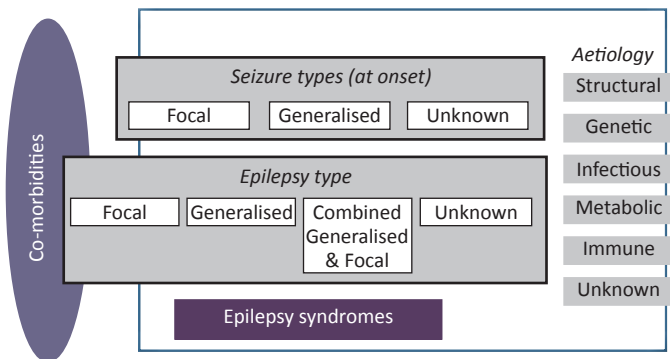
Co-morbidities

Seizure types (at onset)

Focal

Generalised

Unknown

Epilepsy type

Focal

Generalised

Combined Generalised & Focal

Unknown

Epilepsy syndromes

Aetiology

Structural

Genetic

Infectious

Metabolic

Immune

Unknown